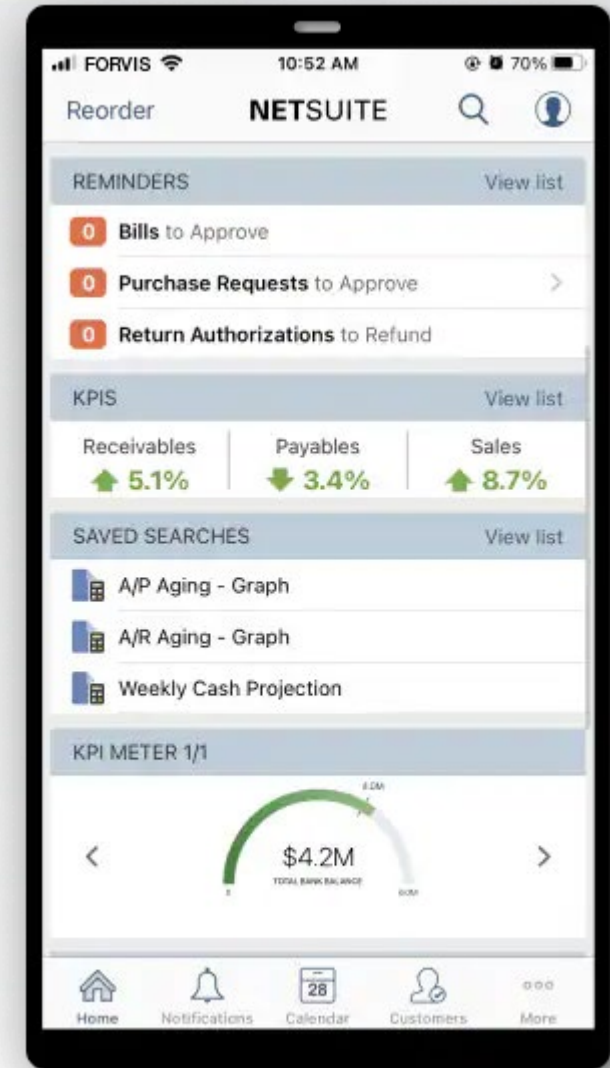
FORVIS 10:52 AM 70%

Reorder NETSUITE

REMINDERS View list

0 Bills to Approve

0 Purchase Requests to Approve

0 Return Authorizations to Refund

KPIS View list

Receivables 5.1%

Payables 3.4%

Sales 8.7%

SAVED SEARCHES View list

A/P Aging - Graph

A/R Aging - Graph

Weekly Cash Projection

KPI METER 1/1

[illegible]

$4.2M

TOTAL BANK BALANCE

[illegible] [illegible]

Home Notifications 28 Calendar Customers More